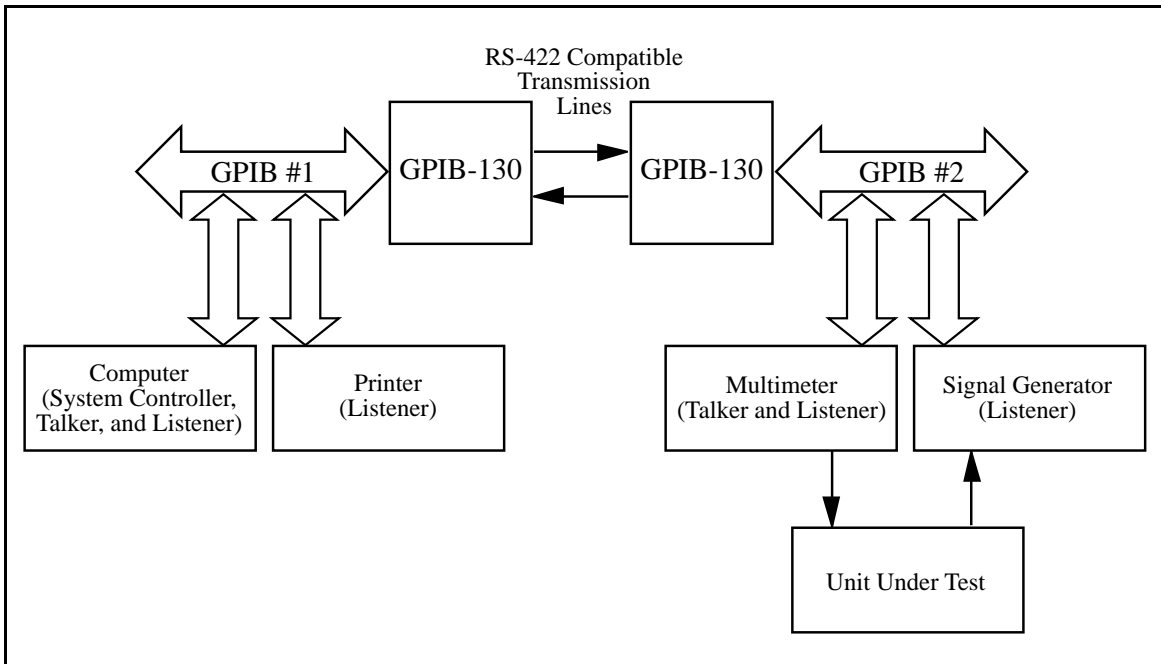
RS-422 Compatible Transmission Lines

GPIB #1

GPIB-130

GPIB-130

GPIB #2

Computer (System Controller, Talker, and Listener)

Printer (Listener)

Multimeter (Talker and Listener)

Signal Generator (Listener)

Unit Under Test